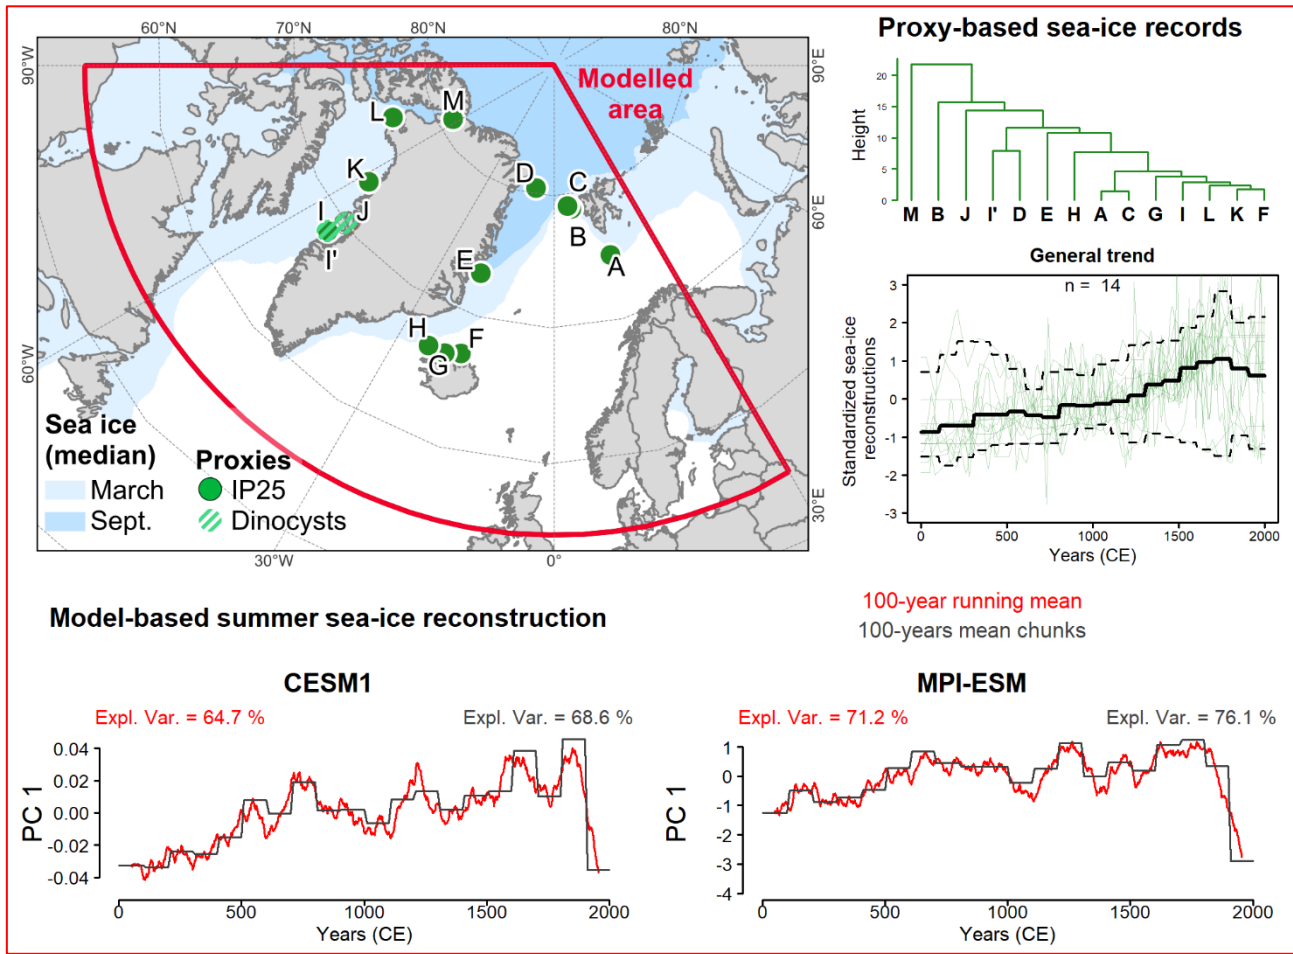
60°N 70°N 80°N 80°N

90°W 90°E

Modelled area

L M K D C I J I' B A E H F G

60°E

60°N

Sea ice (median)
March
Sept.

Proxies
IP25
Dinocysts

30°E

30°W 0°

Proxy-based sea-ice records

Height
20 15 10 5 0
M B J I' D E H A C G I L K F

General trend

n = 14

Standardized sea-ice reconstructions
3 2 1 0 -1 -2 -3
0 500 1000 1500 2000
Years (CE)

100-year running mean
100-years mean chunks

Model-based summer sea-ice reconstruction

CESM1

Expl. Var. = 64.7 %
Expl. Var. = 68.6 %

PC 1
0.04 0.02 0.00 -0.02 -0.04
0 500 1000 1500 2000
Years (CE)

MPI-ESM

Expl. Var. = 71.2 %
Expl. Var. = 76.1 %

PC 1
1 0 -1 -2 -3 -4
0 500 1000 1500 2000
Years (CE)